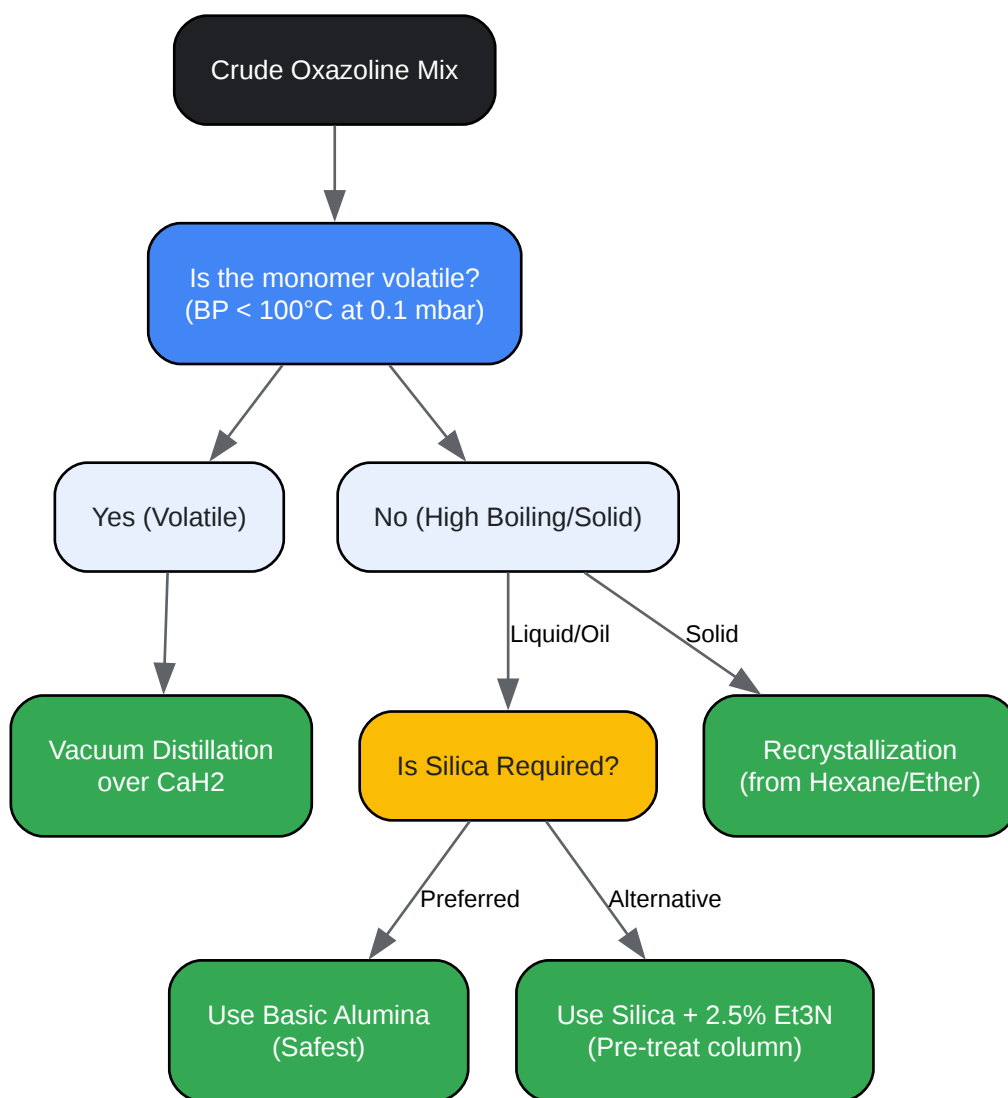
Crude Oxazoline Mix

Is the monomer volatile?
(BP < 100°C at 0.1 mbar)

Yes (Volatile)

No (High Boiling/Solid)

Vacuum Distillation over CaH2

Liquid/Oil

Solid

Is Silica Required?

Recrystallization (from Hexane/Ether)

Preferred

Alternative

Use Basic Alumina (Safest)

Use Silica + 2.5% Et3N (Pre-treat column)